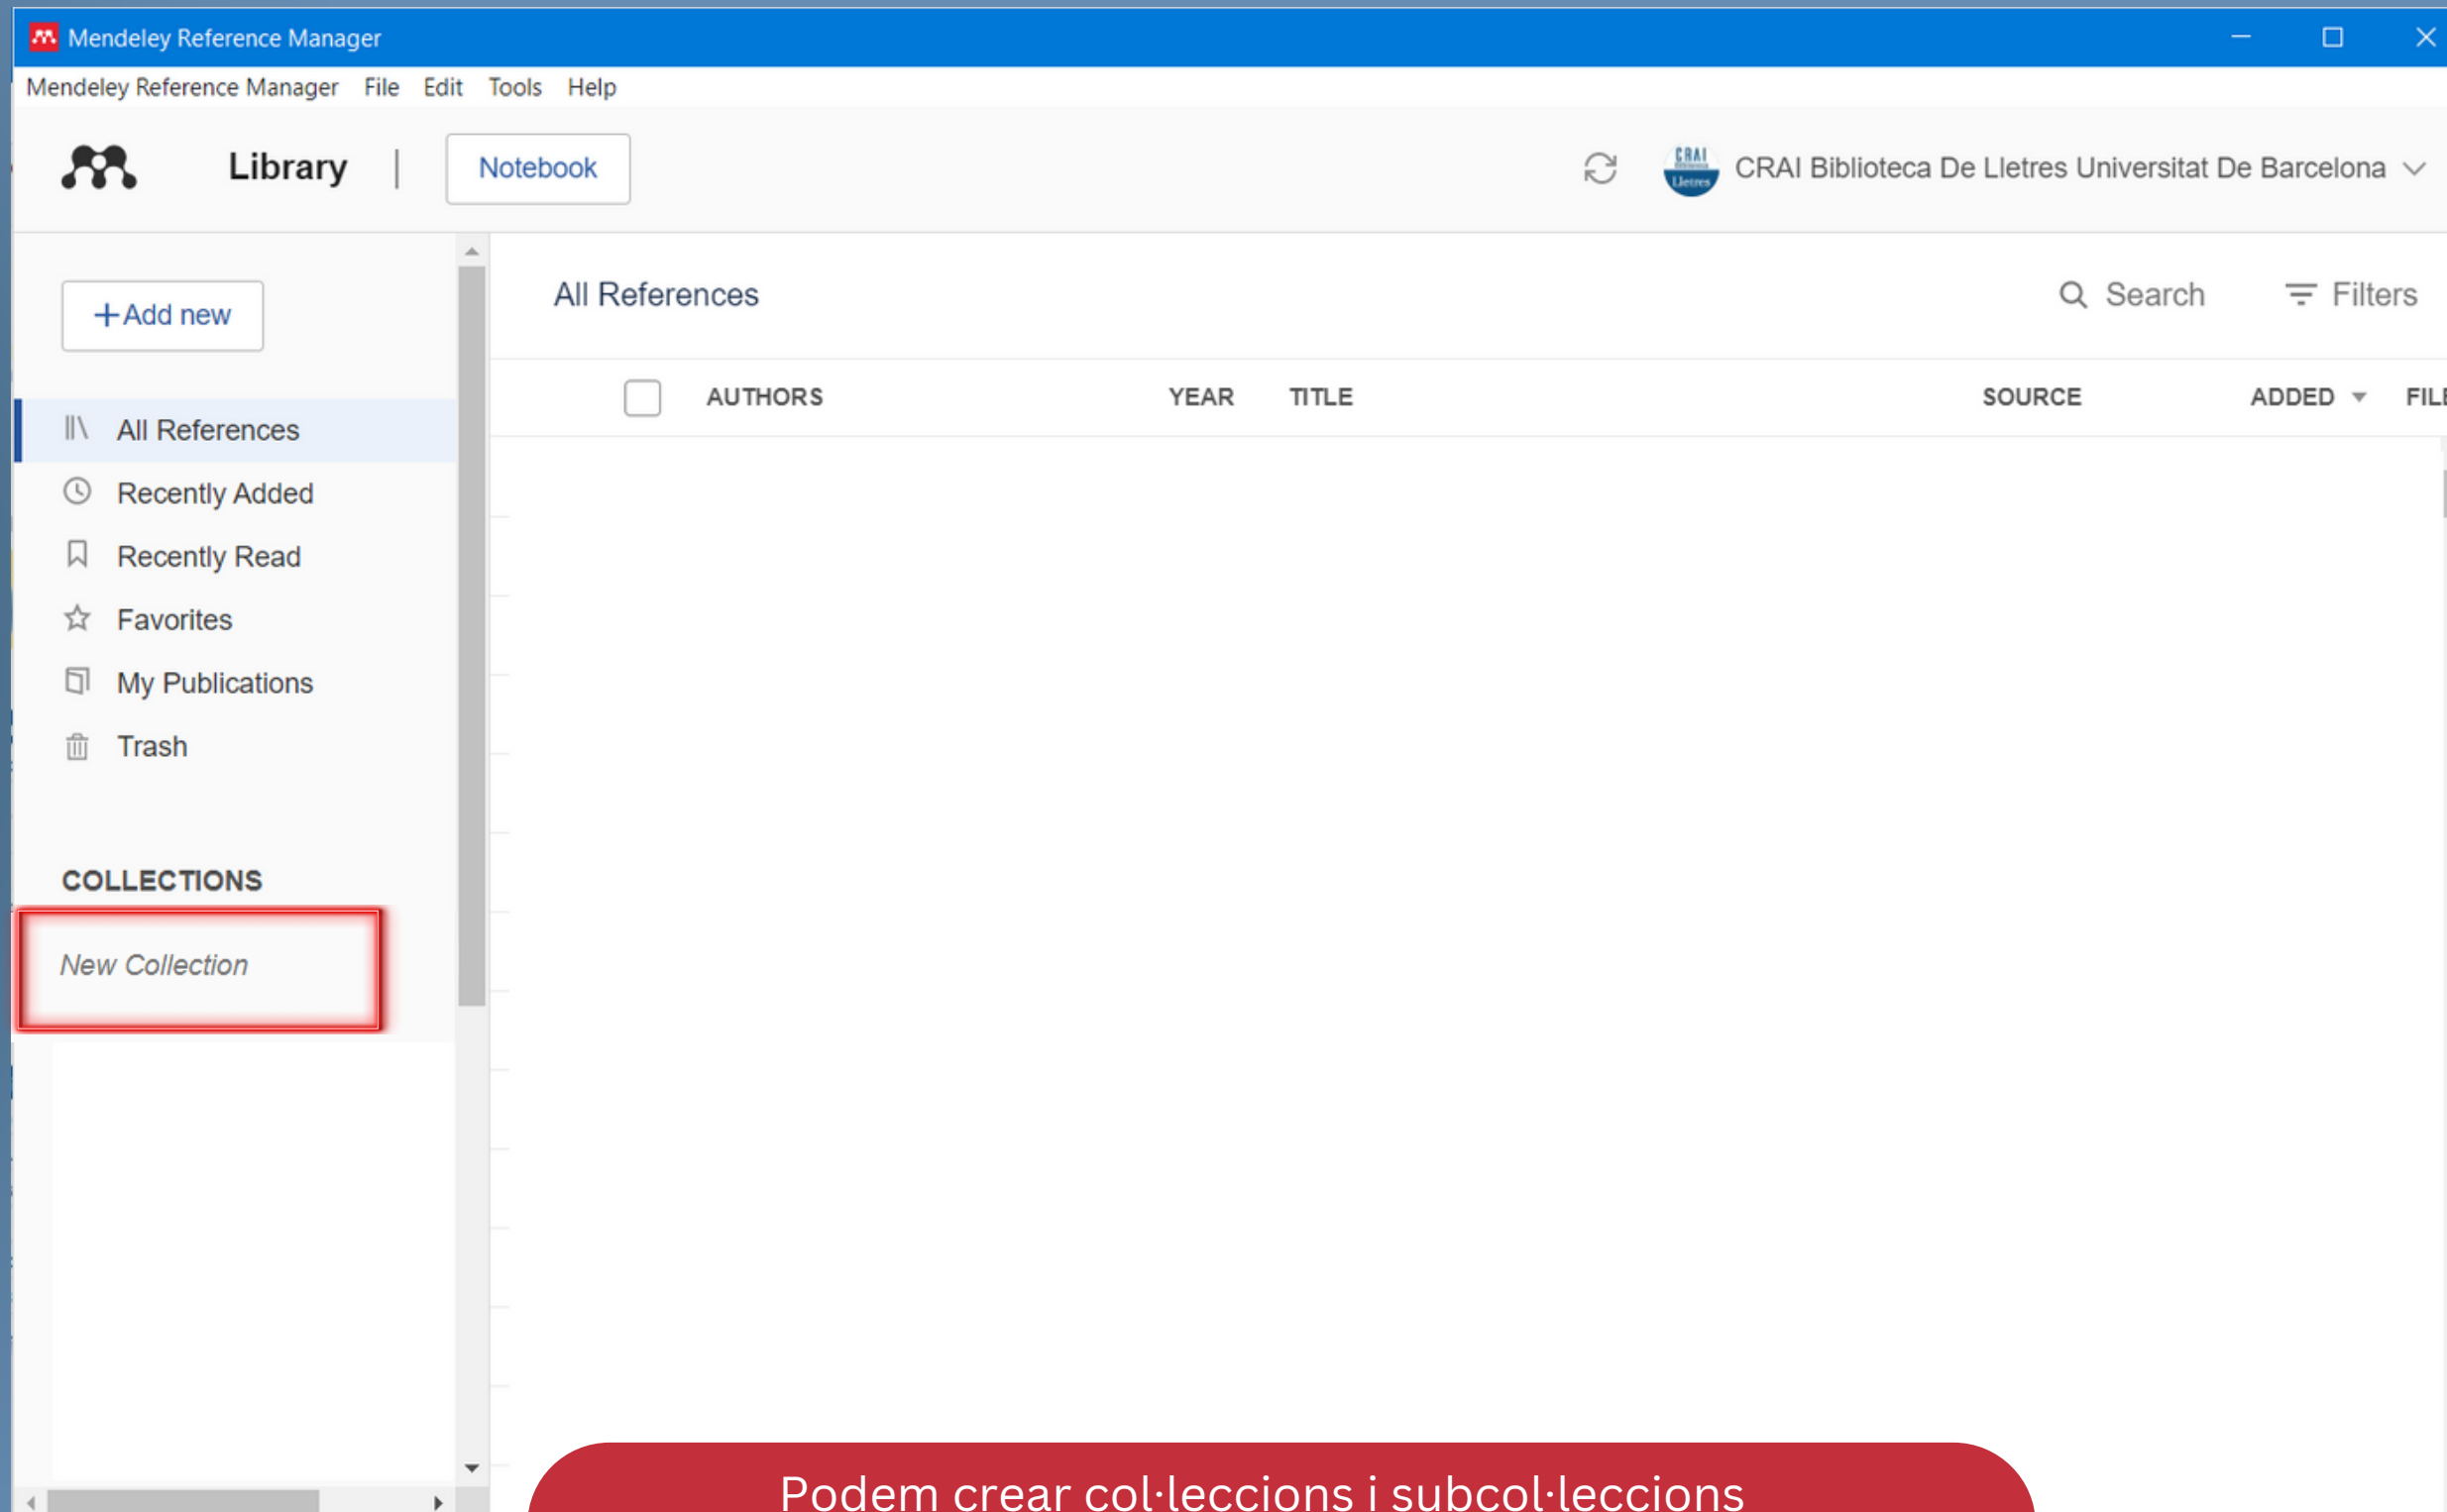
Mendeley Reference Manager

Mendeley Reference Manager File Edit Tools Help

Library | Notebook

CRAI Biblioteca De Lletres Universitat De Barcelona

+Add new

All References

Recently Added

Recently Read

Favorites

My Publications

Trash

COLLECTIONS

New Collection

All References

Search

Filters

| AUTHORS | YEAR | TITLE | SOURCE | ADDED | FIL |
|---|---|---|---|---|---|

Podem crear col·leccions i subcol·leccions